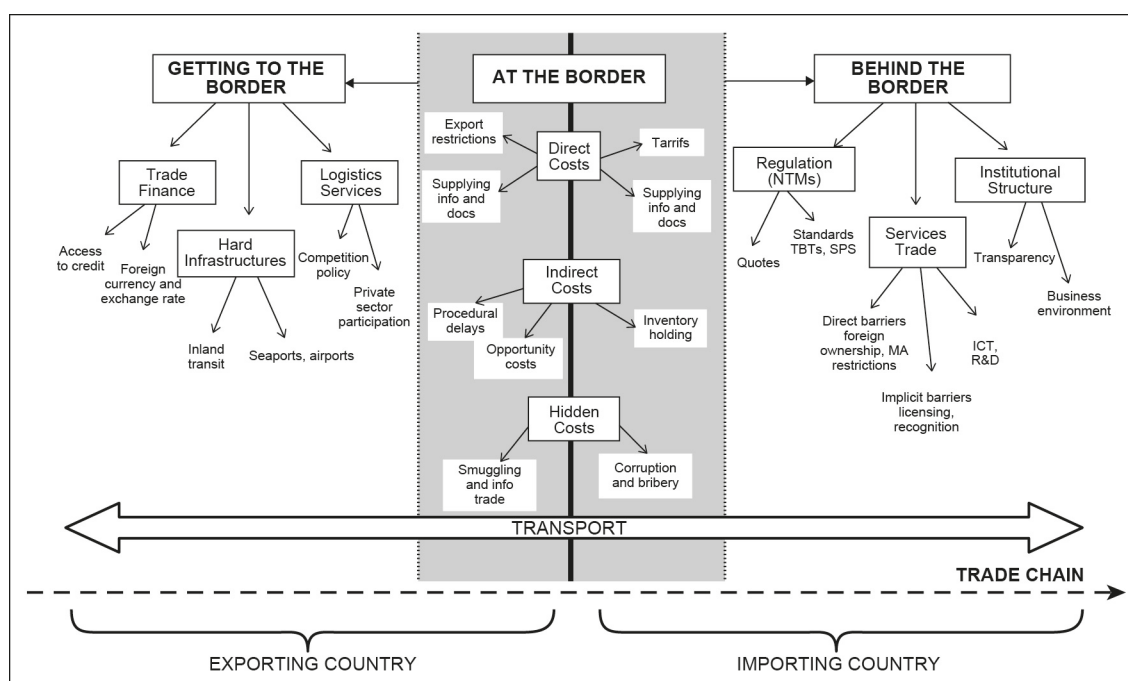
GETTING TO THE BORDER

Trade Finance

Access to credit

Foreign currency and exchange rate

Hard Infrastructures

Inland transit

Seaports, airports

Logistics Services

Competition policy

Private sector participation

AT THE BORDER

Export restrictions

Direct Costs

Tarrifs

Supplying info and docs

Supplying info and docs

Indirect Costs

Procedural delays

Opportunity costs

Inventory holding

Hidden Costs

Smuggling and info trade

Corruption and bribery

BEHIND THE BORDER

Regulation (NTMs)

Quotes

Standards TBTs, SPS

Services Trade

Direct barriers foreign ownership, MA restrictions

Implicit barriers licensing, recognition

ICT, R&D

Institutional Structure

Transparency

Business environment

TRANSPORT

TRADE CHAIN

EXPORTING COUNTRY

IMPORTING COUNTRY